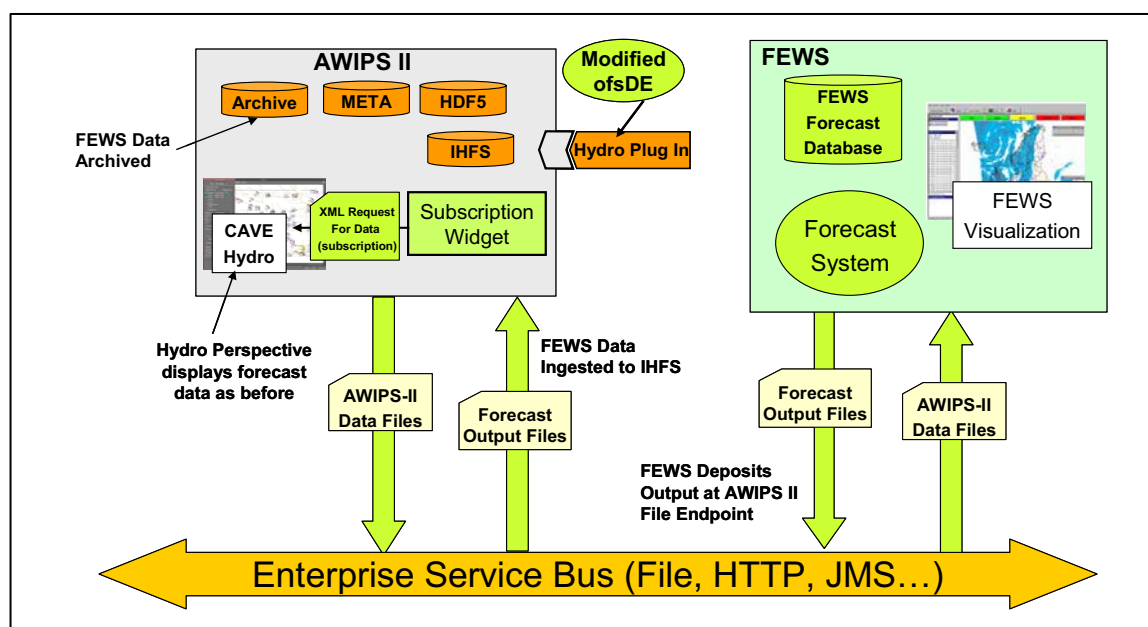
AWIPS II

Archive

META

HDF5

IHFS

Modified ofsDE

Hydro Plug In

FEWS Data Archived

CAVE Hydro

XML Request For Data (subscription)

Subscription Widget

Hydro Perspective displays forecast data as before

AWIPS-II Data Files

FEWS Data Ingested to IHFS

Forecast Output Files

FEWS

FEWS Forecast Database

Forecast System

FEWS Visualization

Forecast Output Files

AWIPS-II Data Files

FEWS Deposits Output at AWIPS II File Endpoint

Enterprise Service Bus (File, HTTP, JMS…)